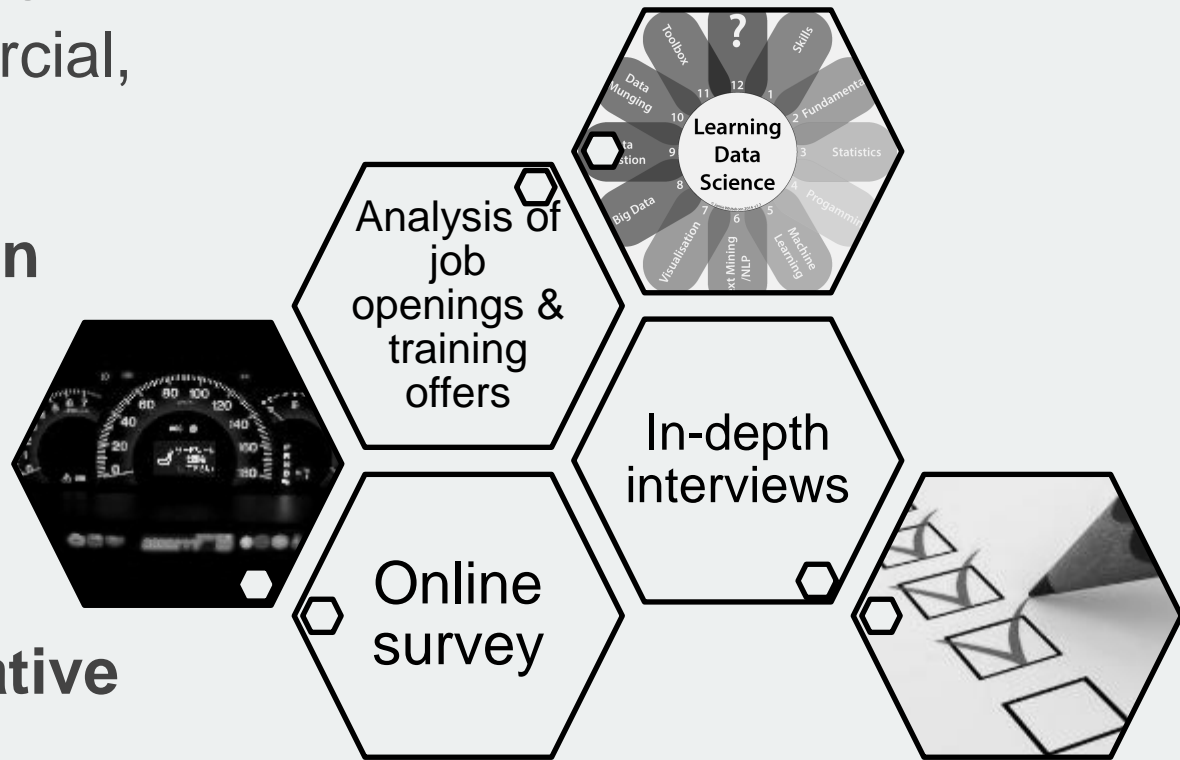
rcial,

n

ative

?
Toolbox
Skills
12
11
1
Data Munging
10
2
Fundamenta
Learning Data Science
ta stion
9
3
Statistics
8
Progammi
Big Data
7
6
5
Visualisation
xt Mining /NLP
Machine Learning

Analysis of job openings & training offers

In-depth interviews

Online survey

80 100
60
120
40
140
20
160
0
180